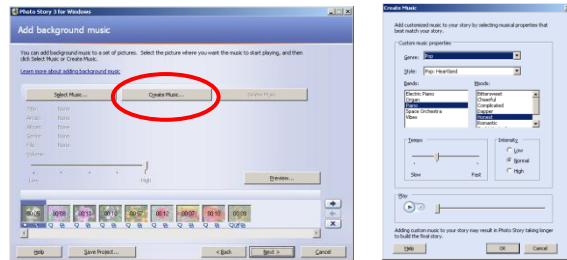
Photo Story 3 for Windows

Add background music

You can add background music to a set of pictures. Select the picture where you want the music to start playing, and then click Select Music or Create Music.

Learn more about adding background music

Select Music...

Create Music...

Delete Music

Title: None

Artist: None

Album: None

Genre: None

File: None

Volume:

Low

High

Preview...

00:05

00:05

00:13

00:10

00:12

00:12

00:07

00:05

00:05

Help

Save Project...

< Back

Next >

Cancel

Create Music

Add customized music to your story by selecting musical properties that best match your story.

Custom music properties

Genre: Pop

Style: Pop - Heartland

Bands:

Electric Piano

Organ

Rights

Space Orchestra

Vibes

Moods:

Bittersweet

Cheerful

Complicated

Dapper

Honest

Romantic

Tempo

Slow

Fast

Intensity

Low

Normal

High

Play

Adding custom music to your story may result in Photo Story taking longer to build the final story.

Help

OK

Cancel